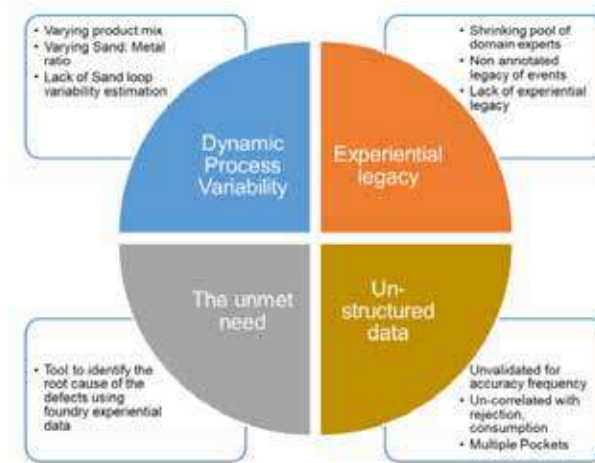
- Varying product mix
- Varying Sand: Metal ratio
- Lack of Sand loop variability estimation

- Shrinking pool of domain experts
- Non annotated legacy of events
- Lack of experiential legacy

Dynamic Process Variability

Experiential legacy

The unmet need

Un-structured data

- Tool to identify the root cause of the defects using foundry experiential data

Unvalidated for accuracy frequency
- Un-correlated with rejection, consumption
- Multiple Pockets